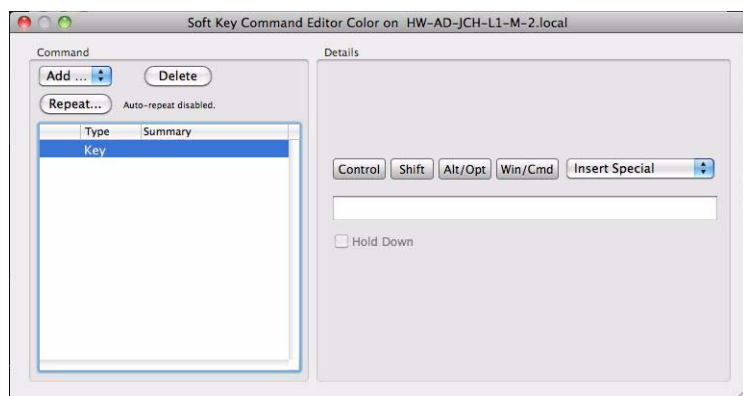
Soft Key Command Editor Color on HW-AD-JCH-L1-M-2.local

Command

Add ...

Delete

Repeat...

Auto-repeat disabled.

| Type | Summary |
|---|---|
| Key | |

Details

Control

Shift

Alt/Opt

Win/Cmd

Insert Special

Hold Down